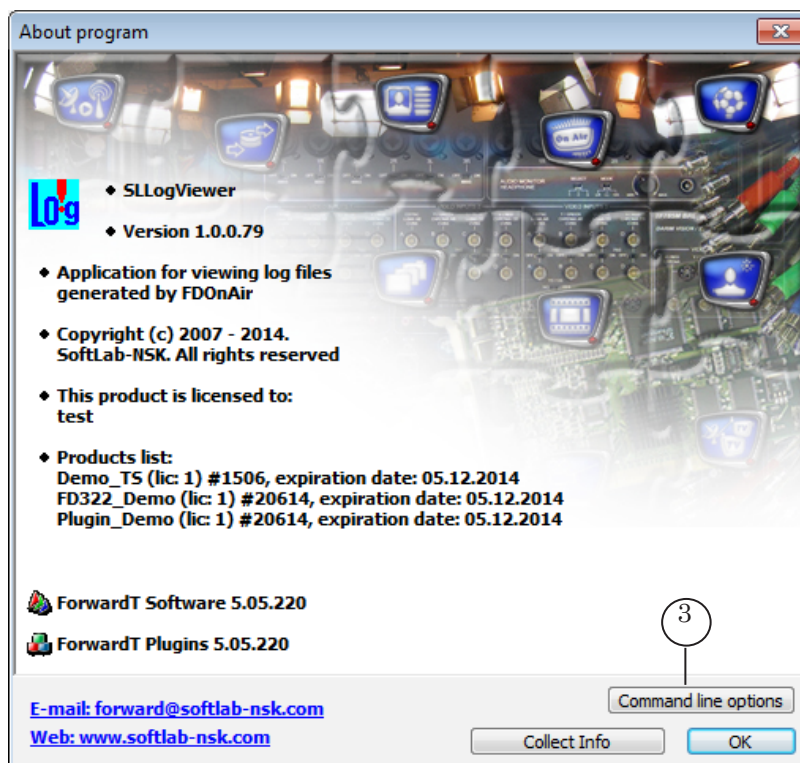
About program

Log

◆ SLLogViewer

◆ Version 1.0.0.79

◆ Application for viewing log files generated by FDOnAir

◆ Copyright (c) 2007 - 2014. SoftLab-NSK. All rights reserved

◆ This product is licensed to: test

◆ Products list:
Demo_TS (lic: 1) #1506, expiration date: 05.12.2014
FD322_Demo (lic: 1) #20614, expiration date: 05.12.2014
Plugin_Demo (lic: 1) #20614, expiration date: 05.12.2014

On Air

ForwardT Software 5.05.220

ForwardT Plugins 5.05.220

3

E-mail: forward@softlab-nsk.com

Web: www.softlab-nsk.com

Command line options

Collect Info

OK